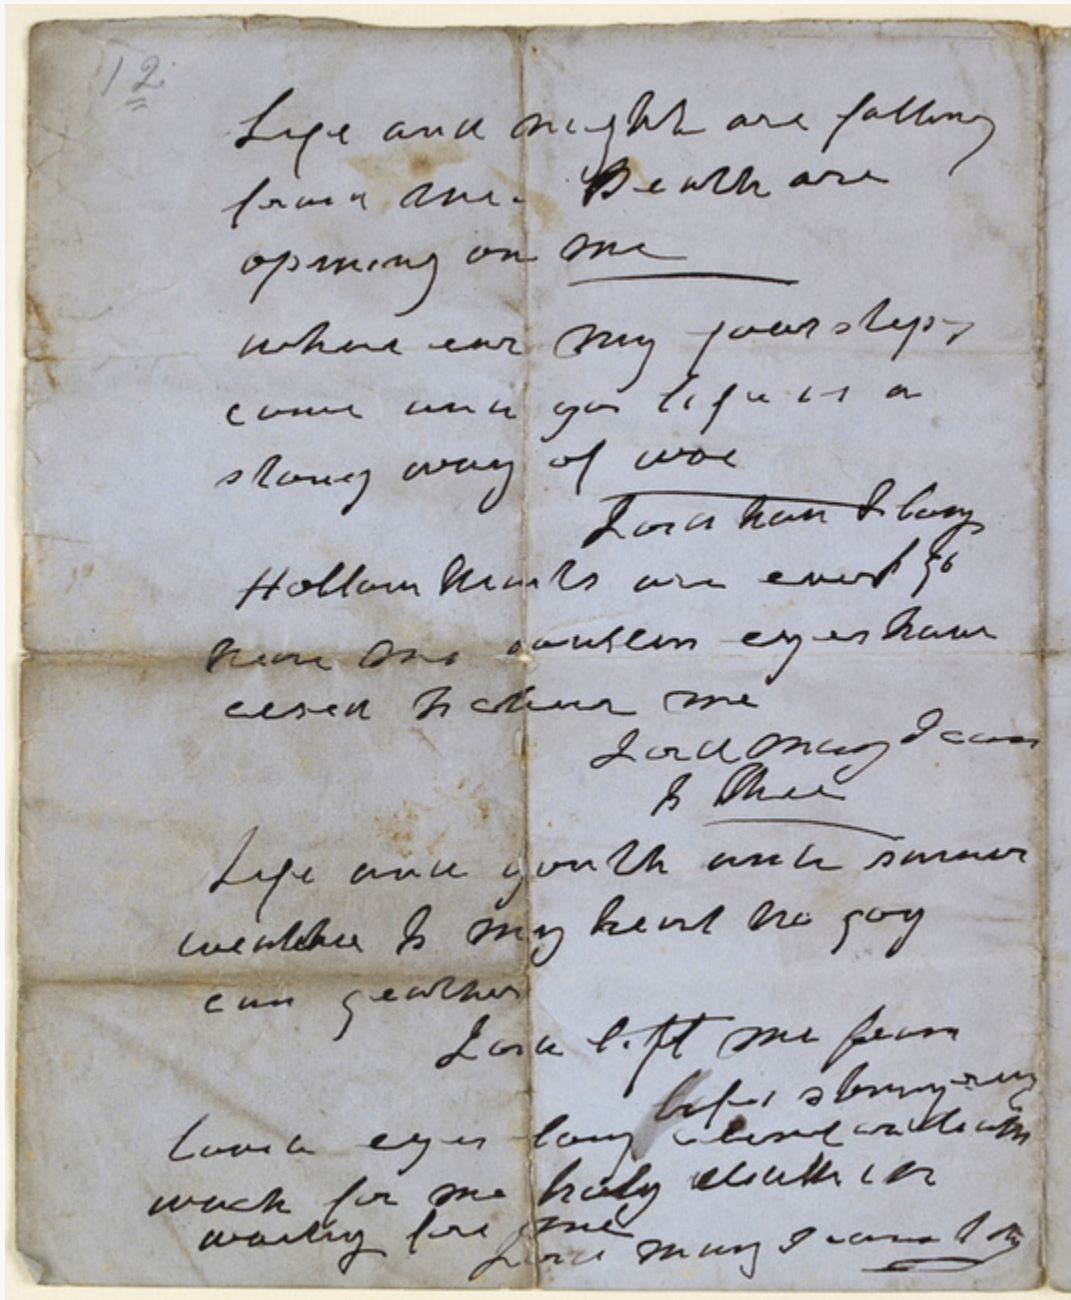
112

Life and night are falling from me. Death are opening on me

where ever my foot steps come and go life is a stony way of woe

Lord have I long

Hollow hearts are ever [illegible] near me soulless eyes have ceased to cheer me

Lord may I come to thee

Life and youth and summer weather to my heart no joy can gather

Lord lift me from life's stony way

Loved eyes long closed in death watch for me holy death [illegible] waiting for me

Lord may I come to thee